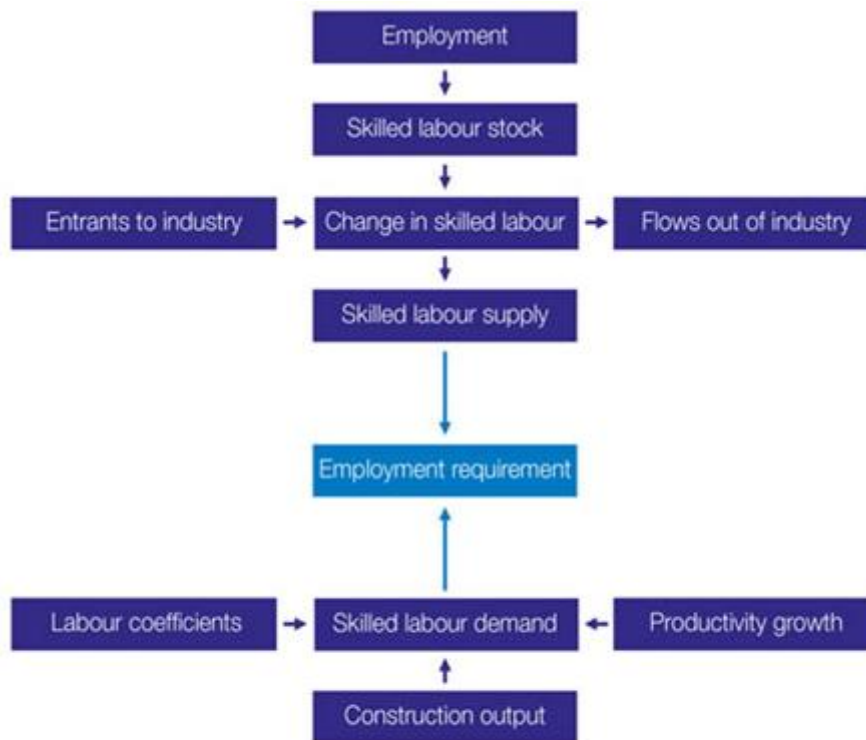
Employment

Skilled labour stock

Entrants to industry

Change in skilled labour

Flows out of industry

Skilled labour supply

Employment requirement

Labour coefficients

Skilled labour demand

Productivity growth

Construction output